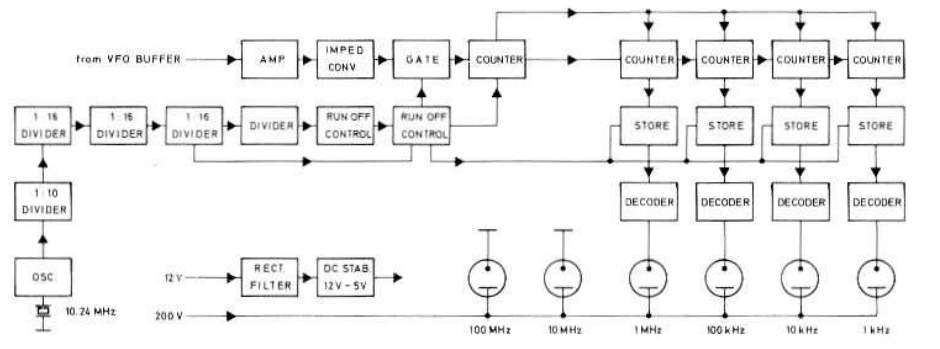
from VFO BUFFER

AMP

IMPED CONV

GATE

COUNTER

COUNTER

COUNTER

COUNTER

COUNTER

1:16 DIVIDER

1:16 DIVIDER

1:16 DIVIDER

DIVIDER

RUN OFF CONTROL

RUN OFF CONTROL

STORE

STORE

STORE

STORE

1:10 DIVIDER

DECODER

DECODER

DECODER

DECODER

OSC.

12 V

RECT. FILTER

DC STAB. 12V - 5V

10.24 MHz

200 V

100 MHz

10 MHz

1 MHz

100 kHz

10 kHz

1 kHz